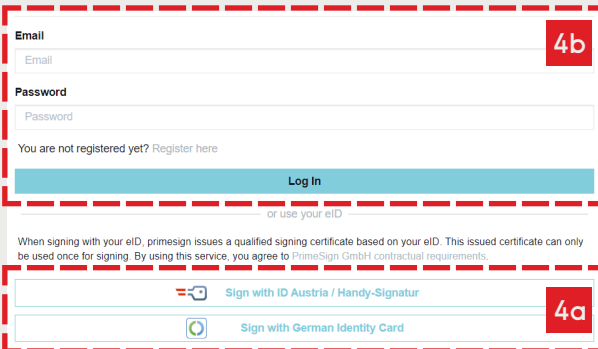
Email

Email

4b

Password

Password

You are not registered yet? Register here

Log In

or use your eID

When signing with your eID, primesign issues a qualified signing certificate based on your eID. This issued certificate can only be used once for signing. By using this service, you agree to PrimeSign GmbH contractual requirements.

Sign with ID Austria / Handy-Signatur

4a

Sign with German Identity Card